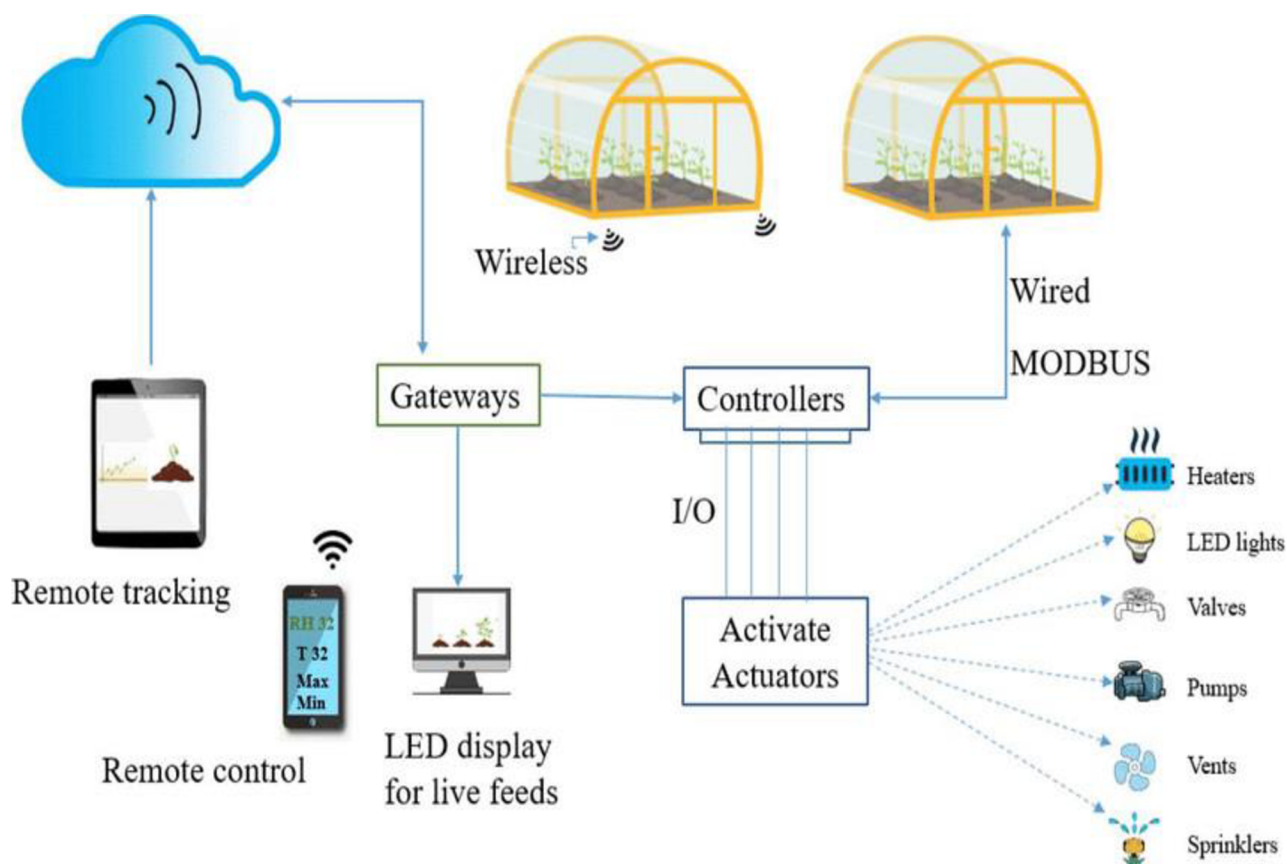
Wireless

Wired

MODBUS

Gateways

Controllers

I/O

Activate Actuators

Heaters

LED lights

Valves

Pumps

Vents

Sprinklers

Remote tracking

RH 32
T 32
Max
Min

Remote control

LED display for live feeds